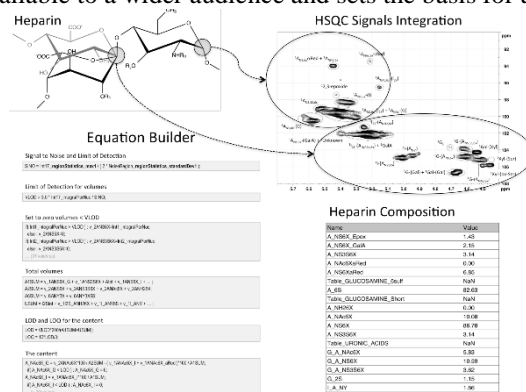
available to a wider audience and sets the basis for a

Heparin

HSQC Signals Integration

Equation Builder

Signal to Noise and Limit of Detection

Limit of Detection for volumes

Set to zero volumes < VLOD

Total volumes

LOD and LOQ for the content

The content

Heparin Composition

| Name | Value |
|---|---|
| A_NS6X_Epox | 1.45 |
| A_NS6X_GalA | 2.15 |
| A_NS3S6X | 3.14 |
| A_NAc6XRed | 0.00 |
| A_NS6XRed | 0.00 |
| Total_GLUCOSAMINE_6sulf | NaN |
| A_6S | 82.63 |
| Total_GLUCOSAMINE_Short | NaN |
| A_NH6X | 0.00 |
| A_NAc6X | 10.08 |
| A_NS6X | 86.78 |
| A_NS3S6X | 3.14 |
| Total_URONIC_ACIDS | NaN |
| G_A_NAc6X | 5.80 |
| G_A_NS6X | 10.08 |
| G_A_NS3S6X | 3.62 |
| G_2S | 1.15 |
| A_NY | 1.96 |